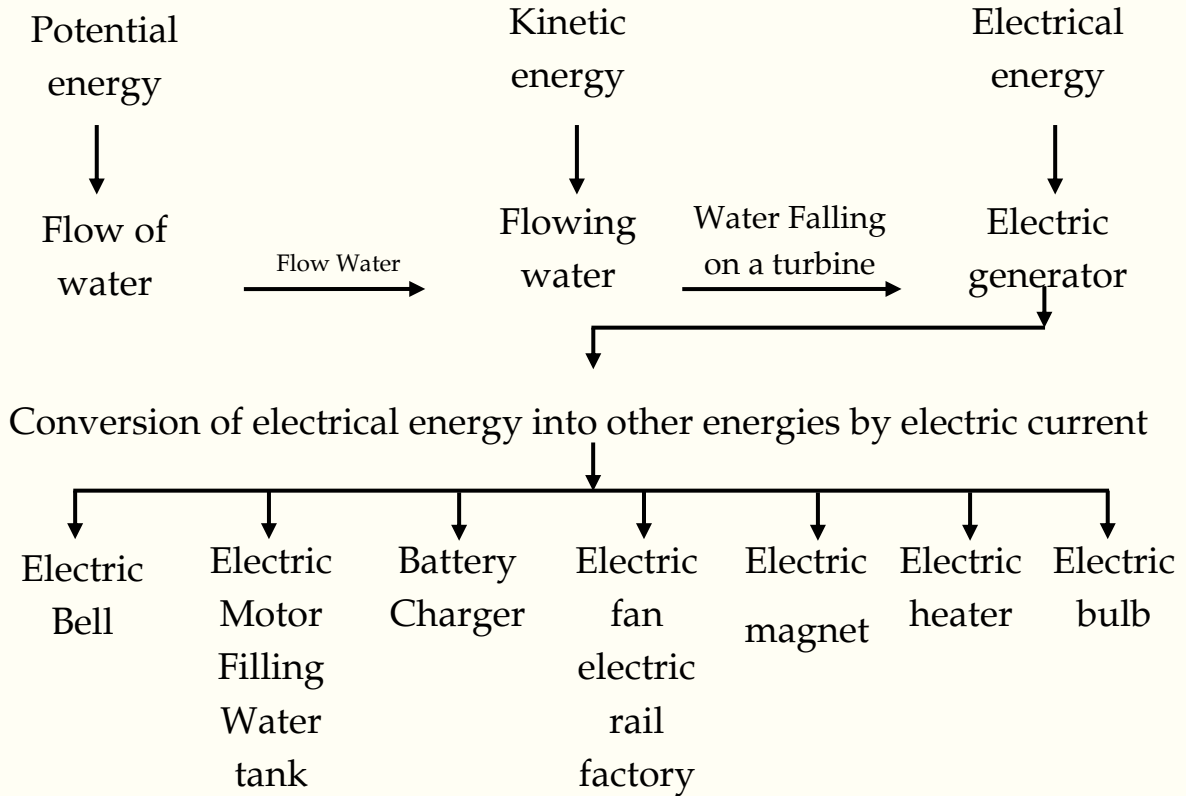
Potential energy

Flow of water

Flow Water

Kinetic energy

Flowing water

Water Falling on a turbine

Electrical energy

Electric generator

Conversion of electrical energy into other energies by electric current

Electric Bell

Electric Motor Filling Water tank

Battery Charger

Electric fan electric rail factory

Electric magnet

Electric heater

Electric bulb